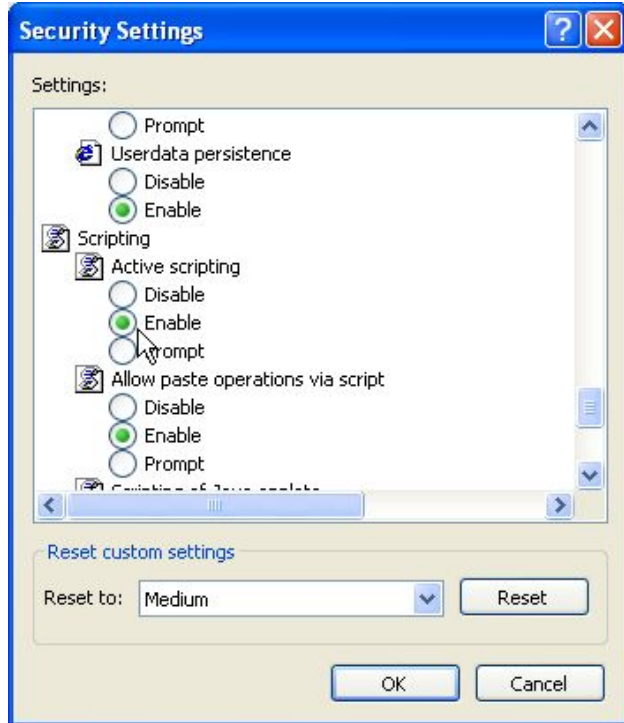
Security Settings

Settings:

Prompt
Userdata persistence
Disable
Enable
Scripting
Active scripting
Disable
Enable
Prompt
Allow paste operations via script
Disable
Enable
Prompt
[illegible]

Reset custom settings
Reset to: Medium
Reset

OK
Cancel